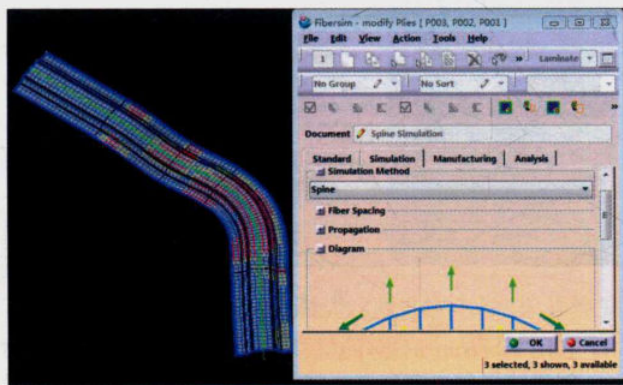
Fibersim - modify Plies [ P003, P002, P001 ]
File Edit View Action Tools Help
1
Laminate
No Group
No Sort
Document Spine Simulation
Standard Simulation Manufacturing Analysis
Simulation Method
Spine
Fiber Spacing
Propagation
Diagram
OK Cancel
3 selected, 3 shown, 3 available